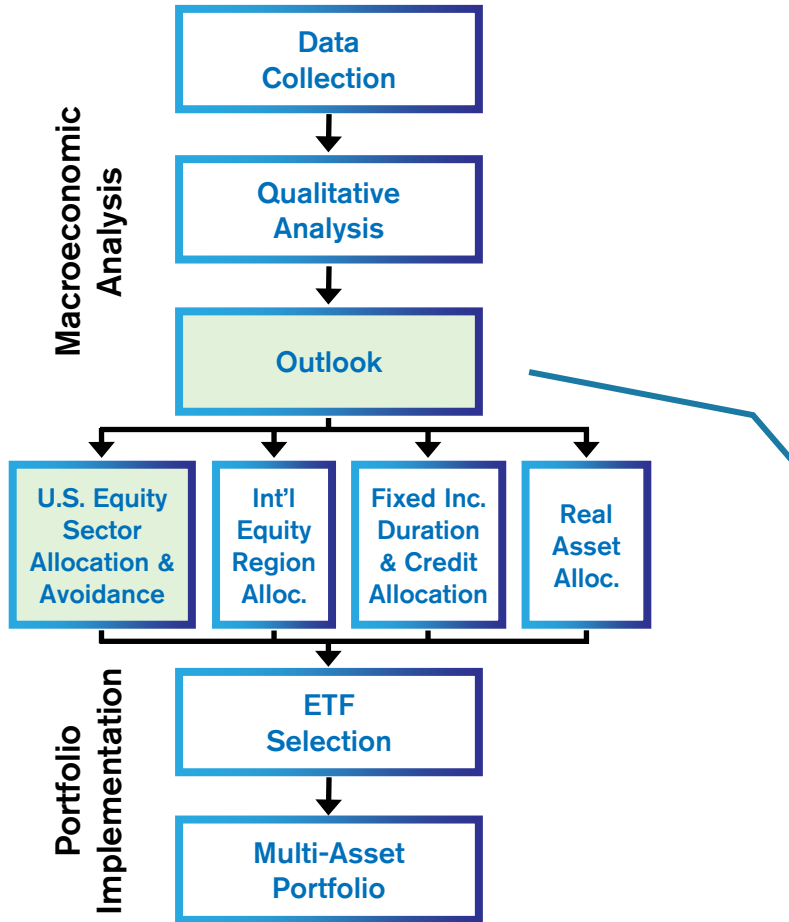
Macroeconomic Analysis

Data Collection

Qualitative Analysis

Outlook

U.S. Equity Sector Allocation & Avoidance

Int'l Equity Region Alloc.

Fixed Inc. Duration & Credit Allocation

Real Asset Alloc.

Portfolio Implementation

ETF Selection

Multi-Asset Portfolio